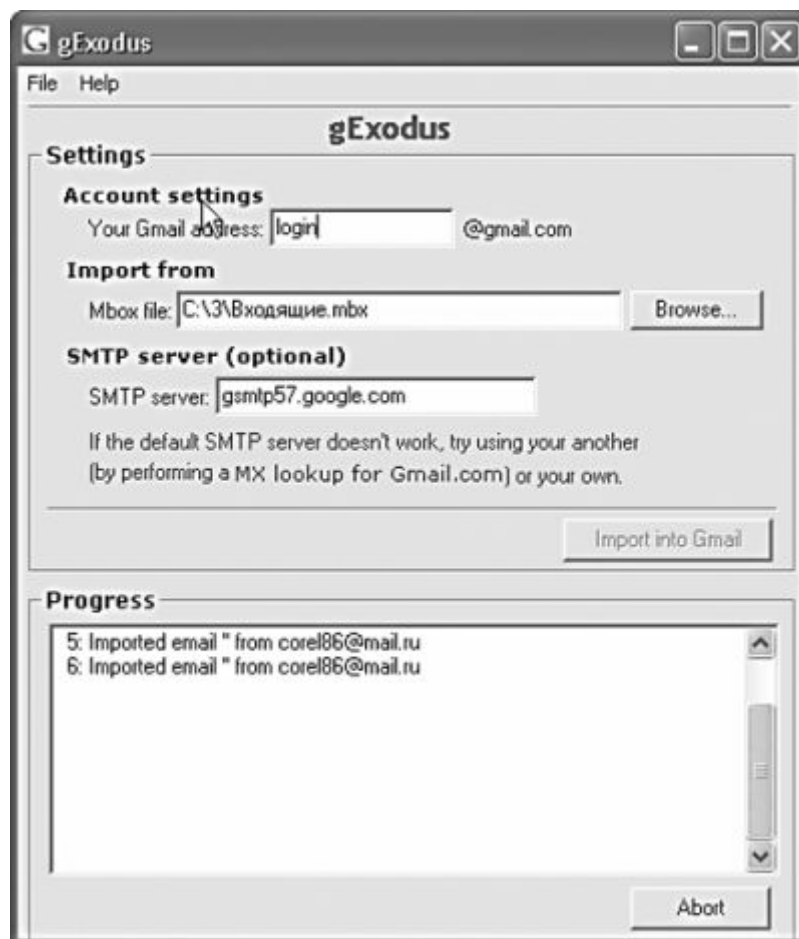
gExodus

File Help

gExodus

Settings

Account settings

Your Gmail address: login @gmail.com

Import from

Mbox file: C:\3\Входящие.mbx Browse...

SMTP server (optional)

SMTP server: gsmtp57.google.com

If the default SMTP server doesn't work, try using your another (by performing a MX lookup for Gmail.com) or your own.

Import into Gmail

Progress

5: Imported email '' from corel86@mail.ru
6: Imported email '' from corel86@mail.ru

Abort